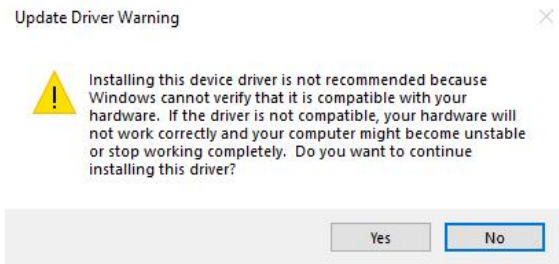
Update Driver Warning

Installing this device driver is not recommended because Windows cannot verify that it is compatible with your hardware. If the driver is not compatible, your hardware will not work correctly and your computer might become unstable or stop working completely. Do you want to continue installing this driver?

Yes

No